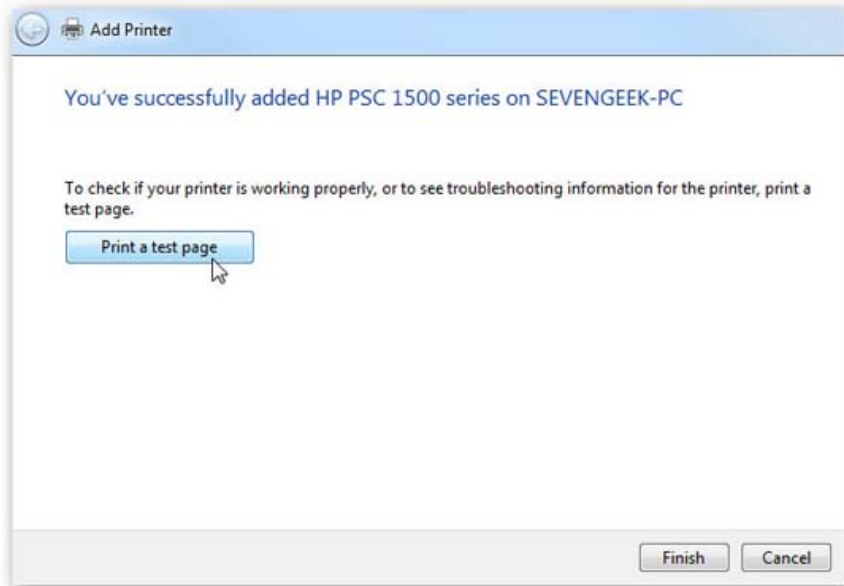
Add Printer

You've successfully added HP PSC 1500 series on SEVENGEEK-PC

To check if your printer is working properly, or to see troubleshooting information for the printer, print a test page.

Print a test page

Finish

Cancel